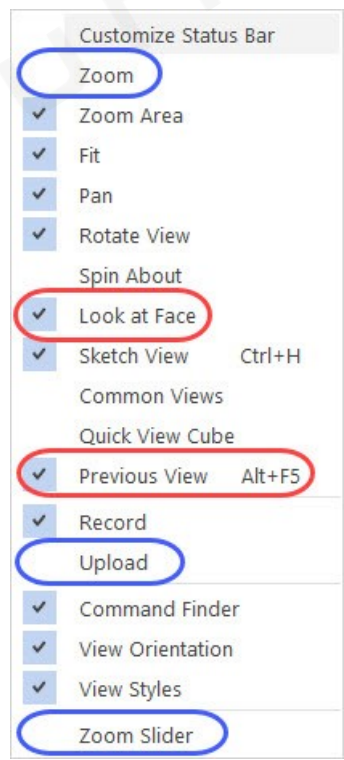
Customize Status Bar
Zoom
✓ Zoom Area
✓ Fit
✓ Pan
✓ Rotate View
Spin About
✓ Look at Face
✓ Sketch View Ctrl+H
Common Views
Quick View Cube
✓ Previous View Alt+F5
✓ Record
Upload
✓ Command Finder
✓ View Orientation
✓ View Styles
Zoom Slider